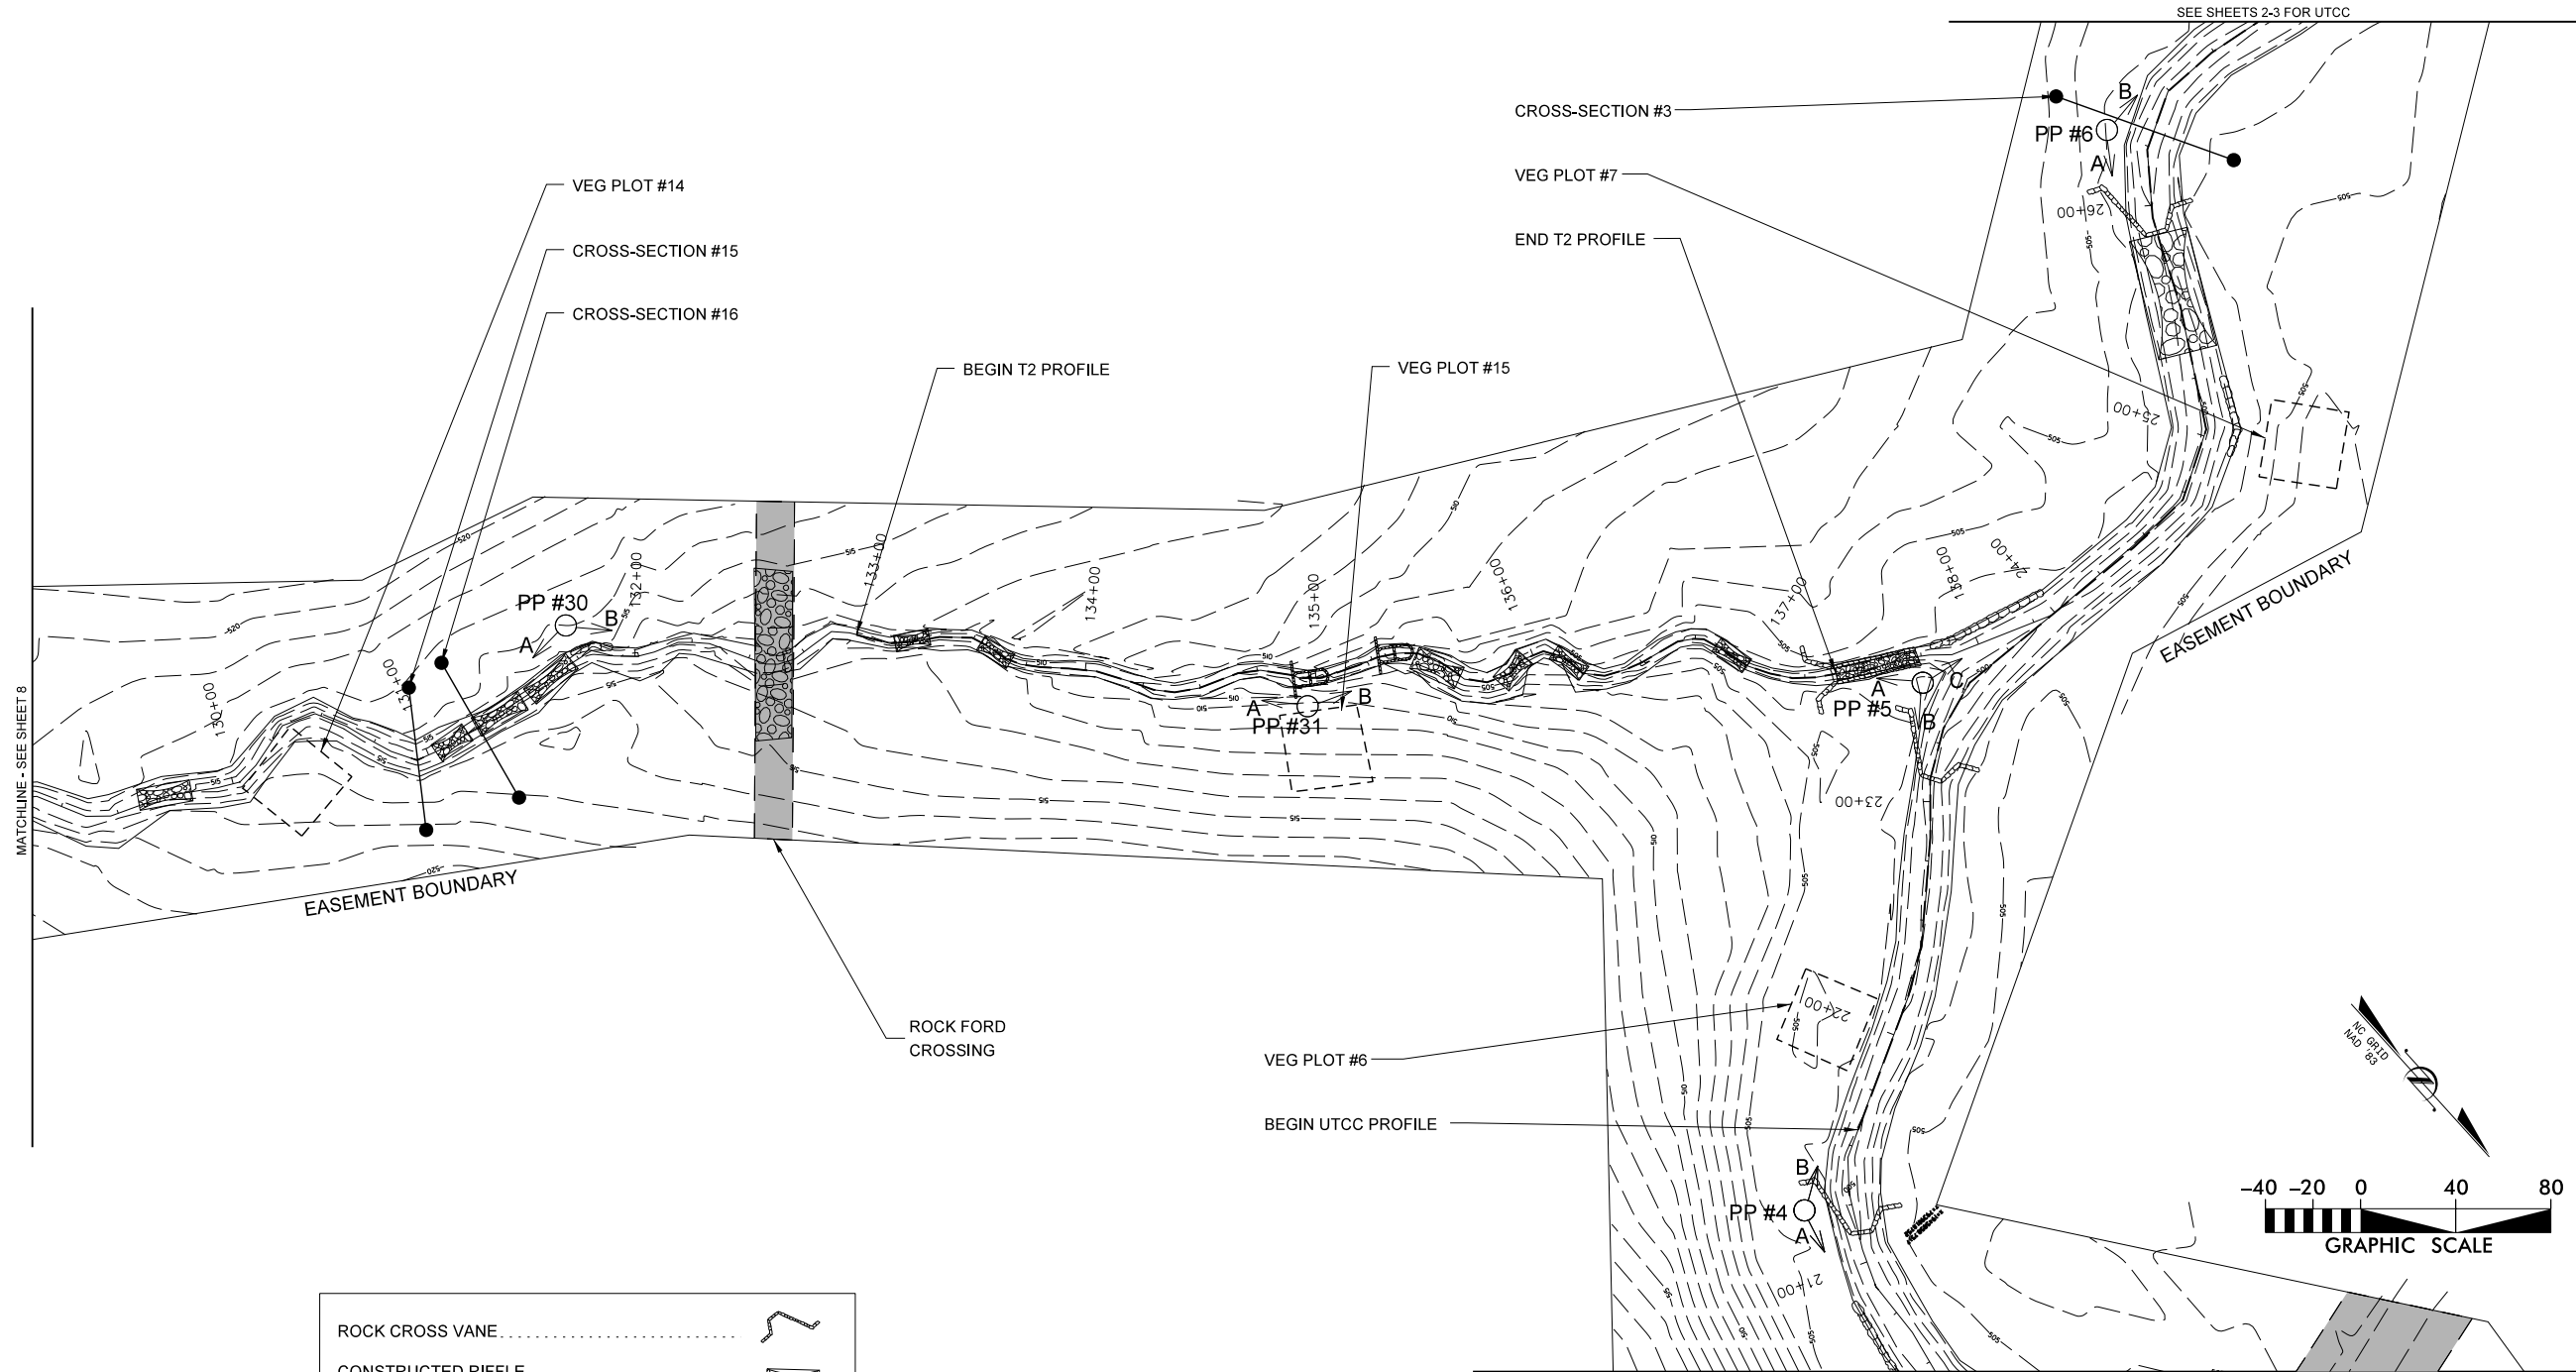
SEE SHEETS 2-3 FOR UTCC

CROSS-SECTION #3

VEG PLOT #7

END T2 PROFILE

VEG PLOT #14

CROSS-SECTION #15

CROSS-SECTION #16

BEGIN T2 PROFILE

VEG PLOT #15

PP #6
A
B

26+00

25+00

24+00

138+00

137+00

136+00

135+00

134+00

133+00

132+00

131+00

130+00

PP #30
A
B

PP #31
A
B

PP #5
A
B
C

23+00

22+00

21+00

EASEMENT BOUNDARY

EASEMENT BOUNDARY

MATCHLINE - SEE SHEET 8

ROCK FORD CROSSING

VEG PLOT #6

BEGIN UTCC PROFILE

PP #4
A
B

NC GRID NAD 83

−40 −20 0 40 80
GRAPHIC SCALE

ROCK CROSS VANE

CONSTRUCTED RIFFLE

520
515
510
505